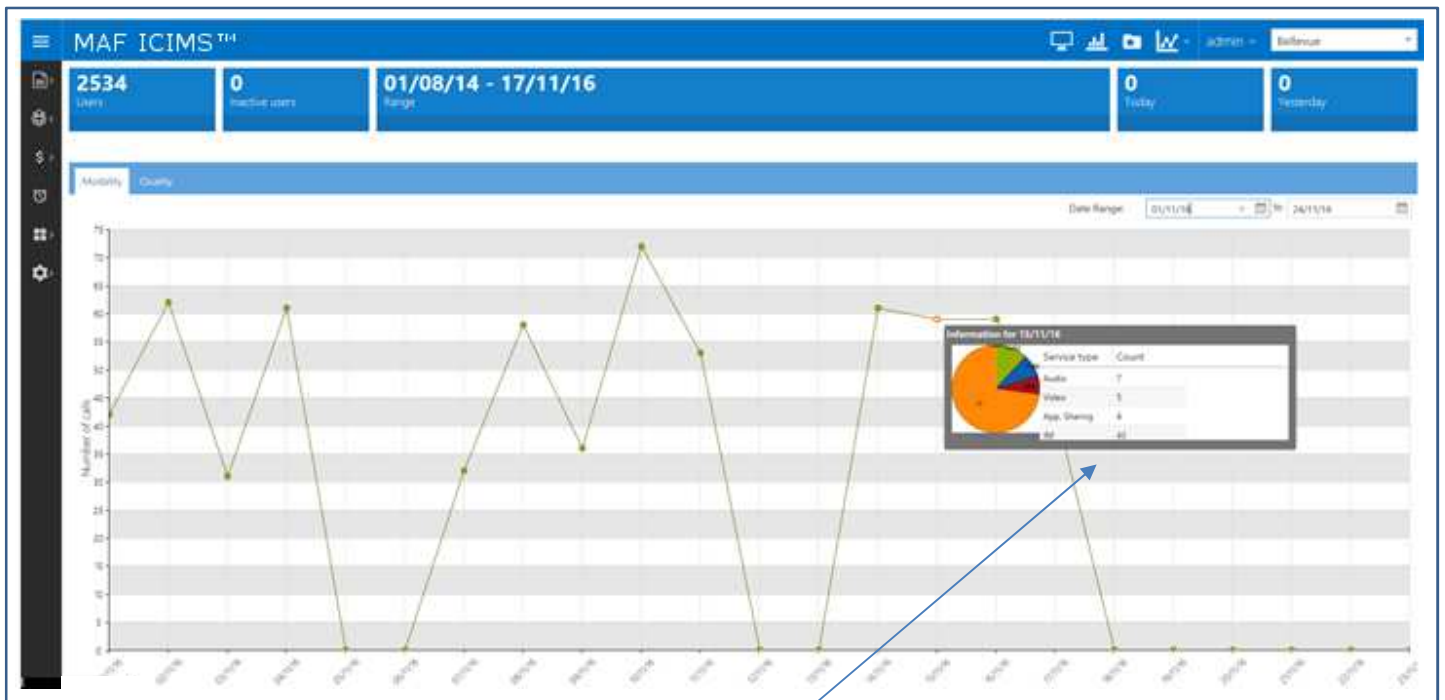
MAF ICIMS™

admin Bellevue

2534
Users

0
Inactive users

01/08/14 - 17/11/16
Range

0
Today

0
Yesterday

Modality Quality

Date Range: 01/11/16 to 24/11/16

Number of calls

75 70 65 60 55 50 45 40 35 30 25 20 15 10 5 0

Information for 15/11/16

| Service type | Count |
|---|---|
| Audio | 7 |
| Video | 5 |
| App. Sharing | 4 |
| IM | 40 |